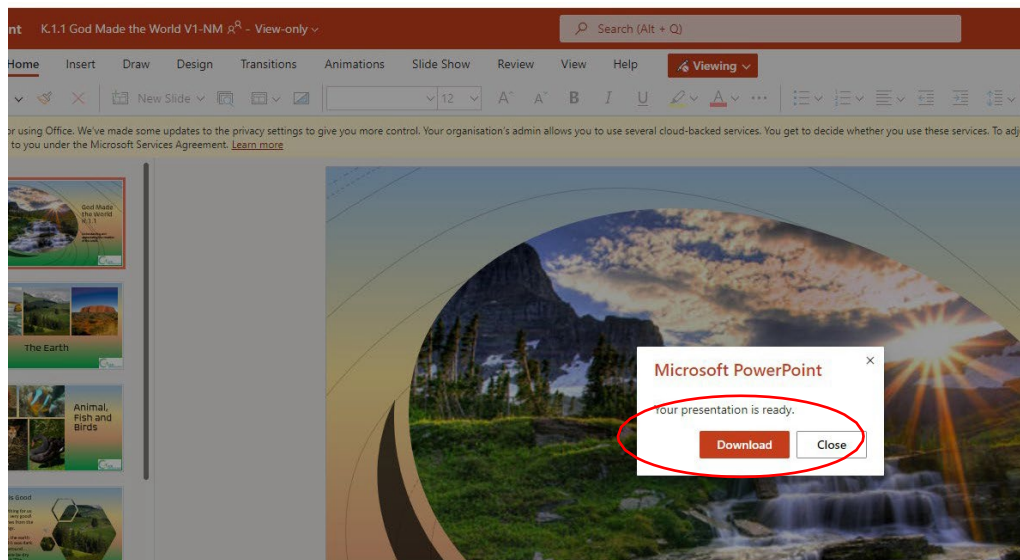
nt K.1.1 God Made the World V1-NM - View-only

Search (Alt + Q)

Home Insert Draw Design Transitions Animations Slide Show Review View Help Viewing

New Slide 12

or using Office. We've made some updates to the privacy settings to give you more control. Your organisation's admin allows you to use several cloud-backed services. You get to decide whether you use these services. To adj to you under the Microsoft Services Agreement. Learn more

God Made the World K.1.1

The Earth

Animal, Fish and Birds

is Good

Microsoft PowerPoint

Your presentation is ready.

Download Close